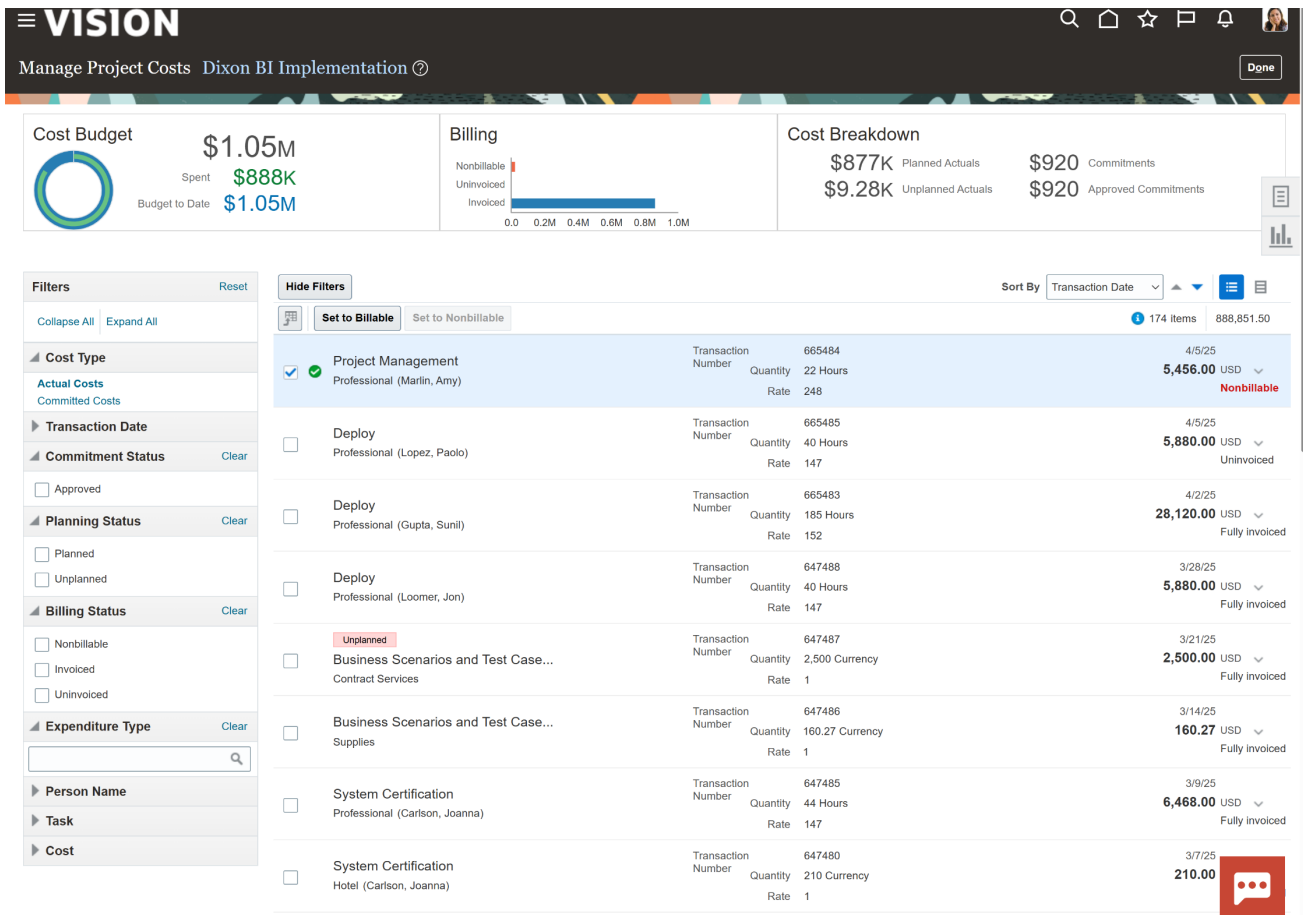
VISION

Manage Project Costs Dixon BI Implementation

Done

Cost Budget
$1.05M
Spent $888K
Budget to Date $1.05M

Billing
Nonbillable
Uninvoiced
Invoiced
0.0 0.2M 0.4M 0.6M 0.8M 1.0M

Cost Breakdown
$877K Planned Actuals
$9.28K Unplanned Actuals
$920 Commitments
$920 Approved Commitments

Filters Reset
Collapse All Expand All
Cost Type
Actual Costs
Committed Costs
Transaction Date
Commitment Status Clear
Approved
Planning Status Clear
Planned
Unplanned
Billing Status Clear
Nonbillable
Invoiced
Uninvoiced
Expenditure Type Clear
Person Name
Task
Cost

Hide Filters
Sort By Transaction Date
Set to Billable Set to Nonbillable
174 items 888,851.50

| Item | Transaction Number | Quantity | Rate | Date | Amount | Status |
|---|---|---|---|---|---|---|
| Project Management / Professional (Marlin, Amy) | 665484 | 22 Hours | 248 | 4/5/25 | 5,456.00 USD | Nonbillable |
| Deploy / Professional (Lopez, Paolo) | 665485 | 40 Hours | 147 | 4/5/25 | 5,880.00 USD | Uninvoiced |
| Deploy / Professional (Gupta, Sunil) | 665483 | 185 Hours | 152 | 4/2/25 | 28,120.00 USD | Fully invoiced |
| Deploy / Professional (Loomer, Jon) | 647488 | 40 Hours | 147 | 3/28/25 | 5,880.00 USD | Fully invoiced |
| Unplanned / Business Scenarios and Test Case... / Contract Services | 647487 | 2,500 Currency | 1 | 3/21/25 | 2,500.00 USD | Fully invoiced |
| Business Scenarios and Test Case... / Supplies | 647486 | 160.27 Currency | 1 | 3/14/25 | 160.27 USD | Fully invoiced |
| System Certification / Professional (Carlson, Joanna) | 647485 | 44 Hours | 147 | 3/9/25 | 6,468.00 USD | Fully invoiced |
| System Certification / Hotel (Carlson, Joanna) | 647480 | 210 Currency | 1 | 3/7/25 | 210.00 | |